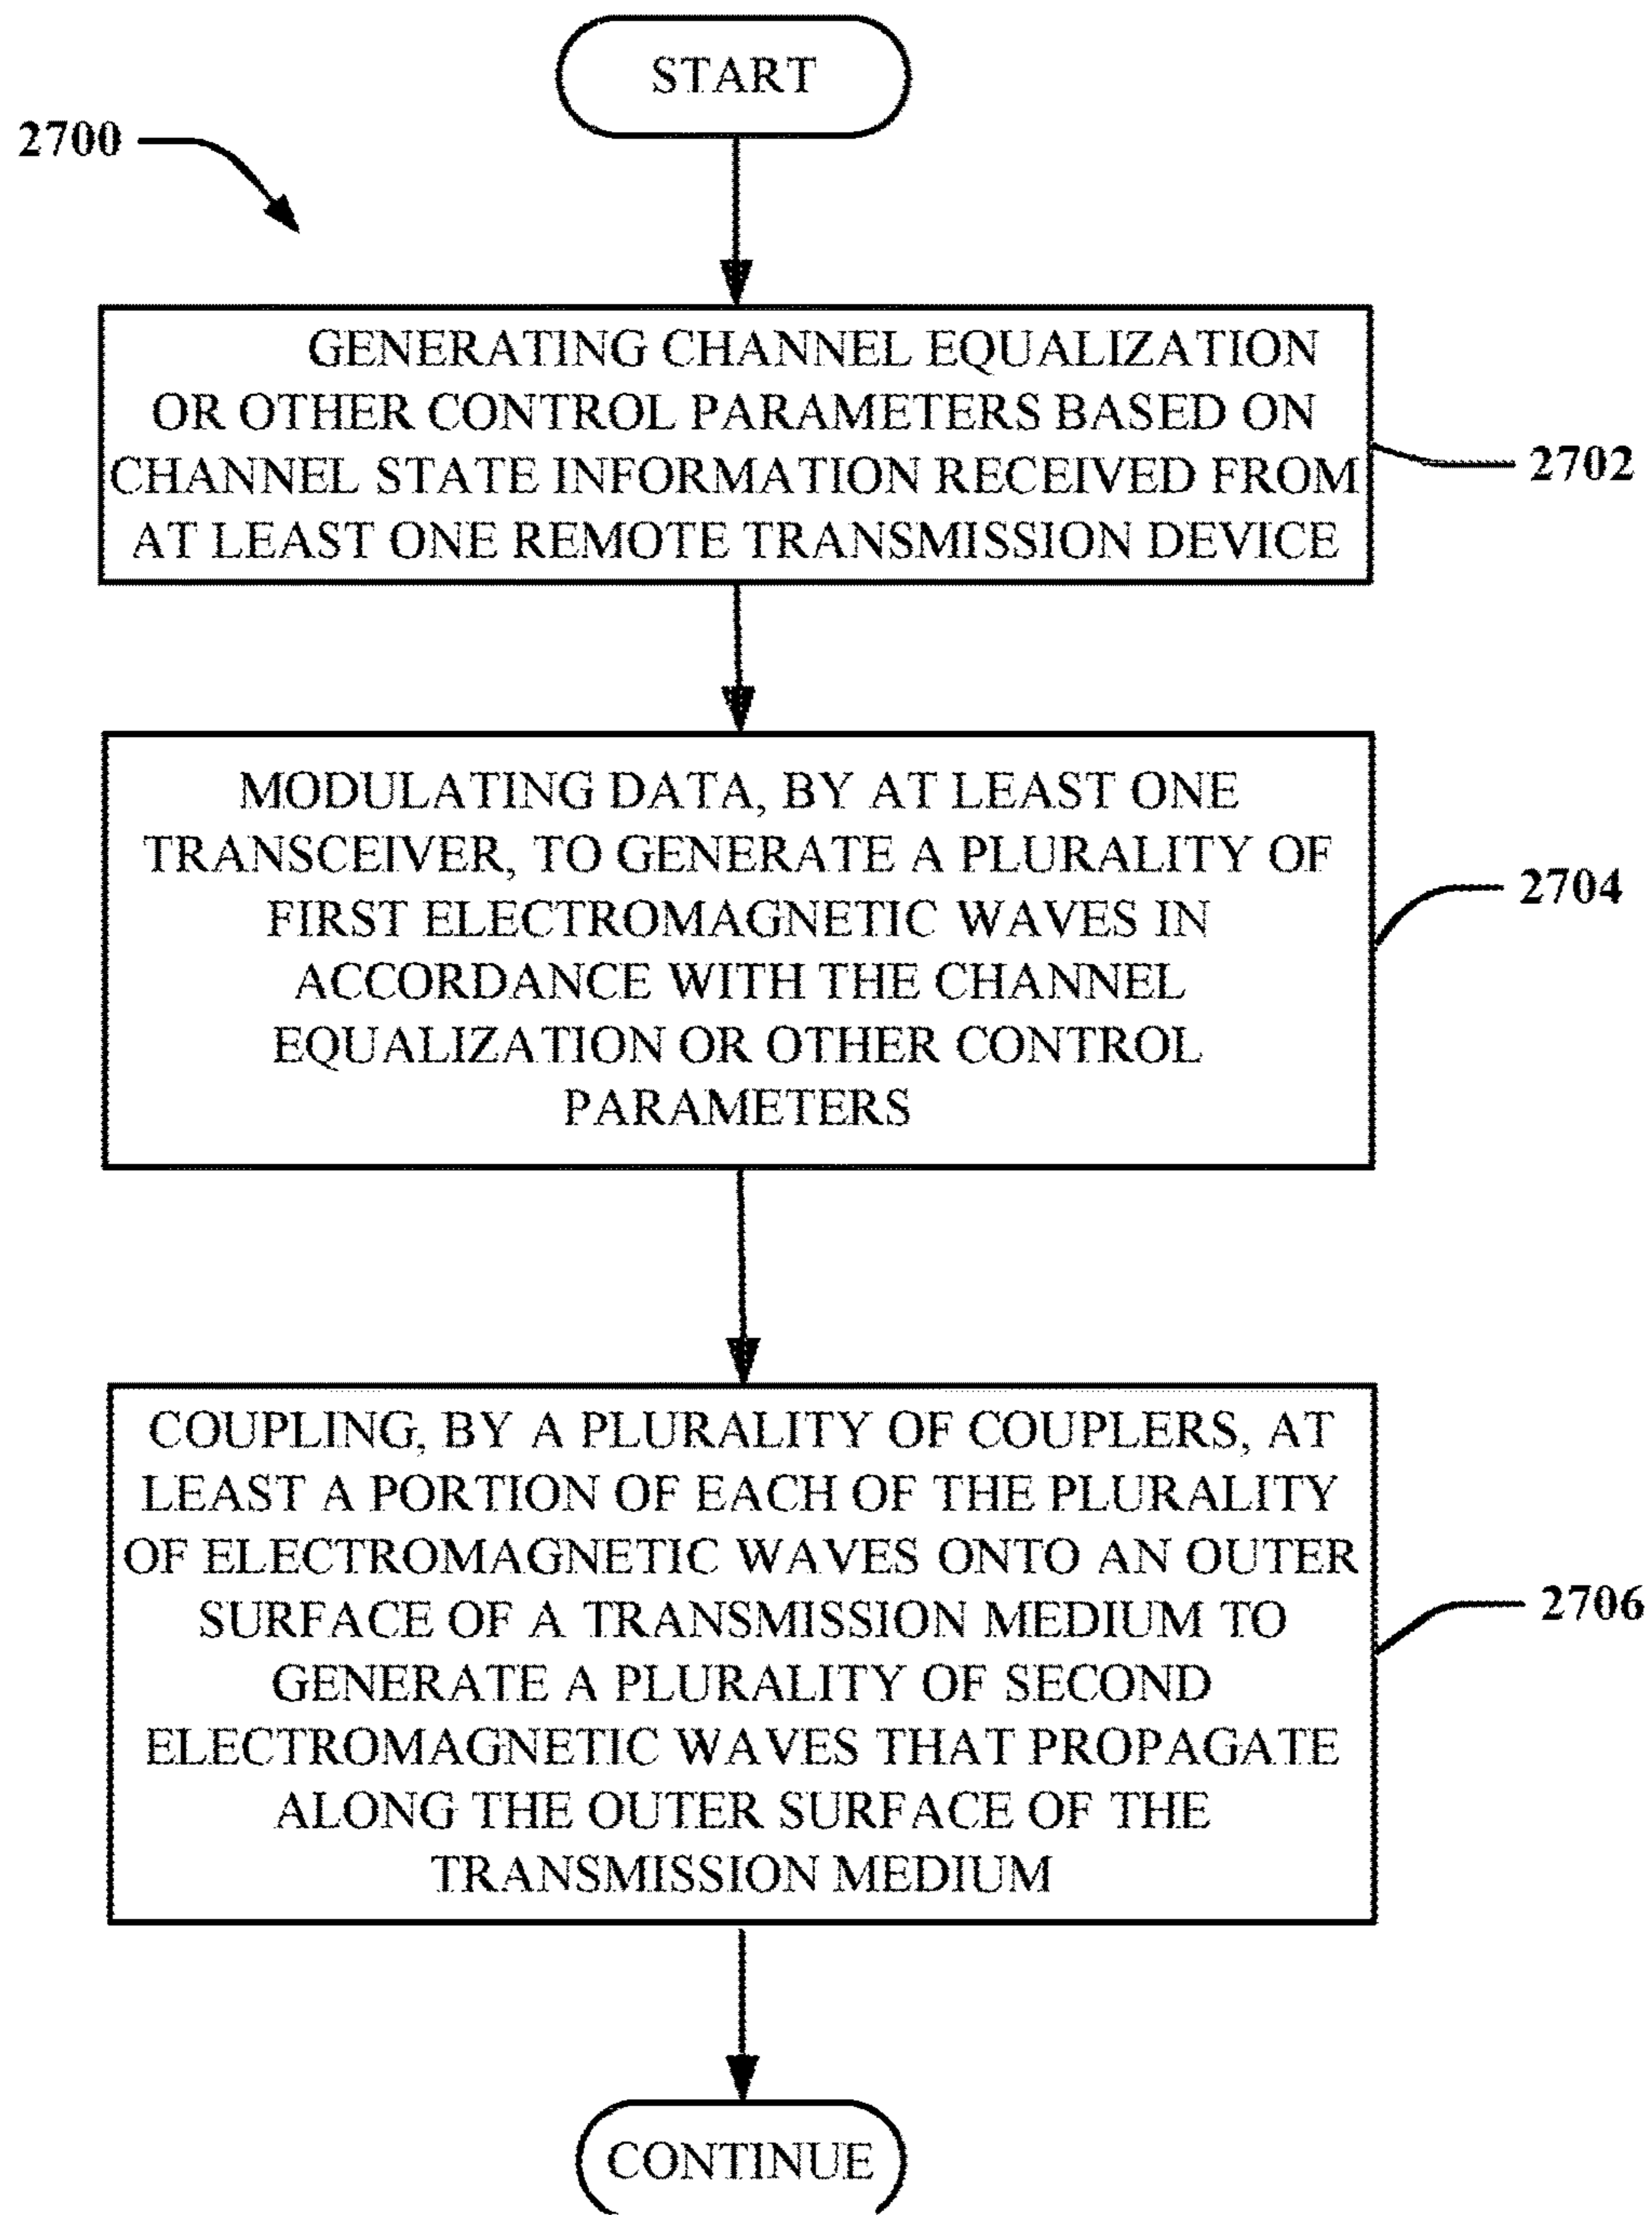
START

2700

GENERATING CHANNEL EQUALIZATION OR OTHER CONTROL PARAMETERS BASED ON CHANNEL STATE INFORMATION RECEIVED FROM AT LEAST ONE REMOTE TRANSMISSION DEVICE

2702

MODULATING DATA, BY AT LEAST ONE TRANSCEIVER, TO GENERATE A PLURALITY OF FIRST ELECTROMAGNETIC WAVES IN ACCORDANCE WITH THE CHANNEL EQUALIZATION OR OTHER CONTROL PARAMETERS

2704

COUPLING, BY A PLURALITY OF COUPLERS, AT LEAST A PORTION OF EACH OF THE PLURALITY OF ELECTROMAGNETIC WAVES ONTO AN OUTER SURFACE OF A TRANSMISSION MEDIUM TO GENERATE A PLURALITY OF SECOND ELECTROMAGNETIC WAVES THAT PROPAGATE ALONG THE OUTER SURFACE OF THE TRANSMISSION MEDIUM

2706

CONTINUE